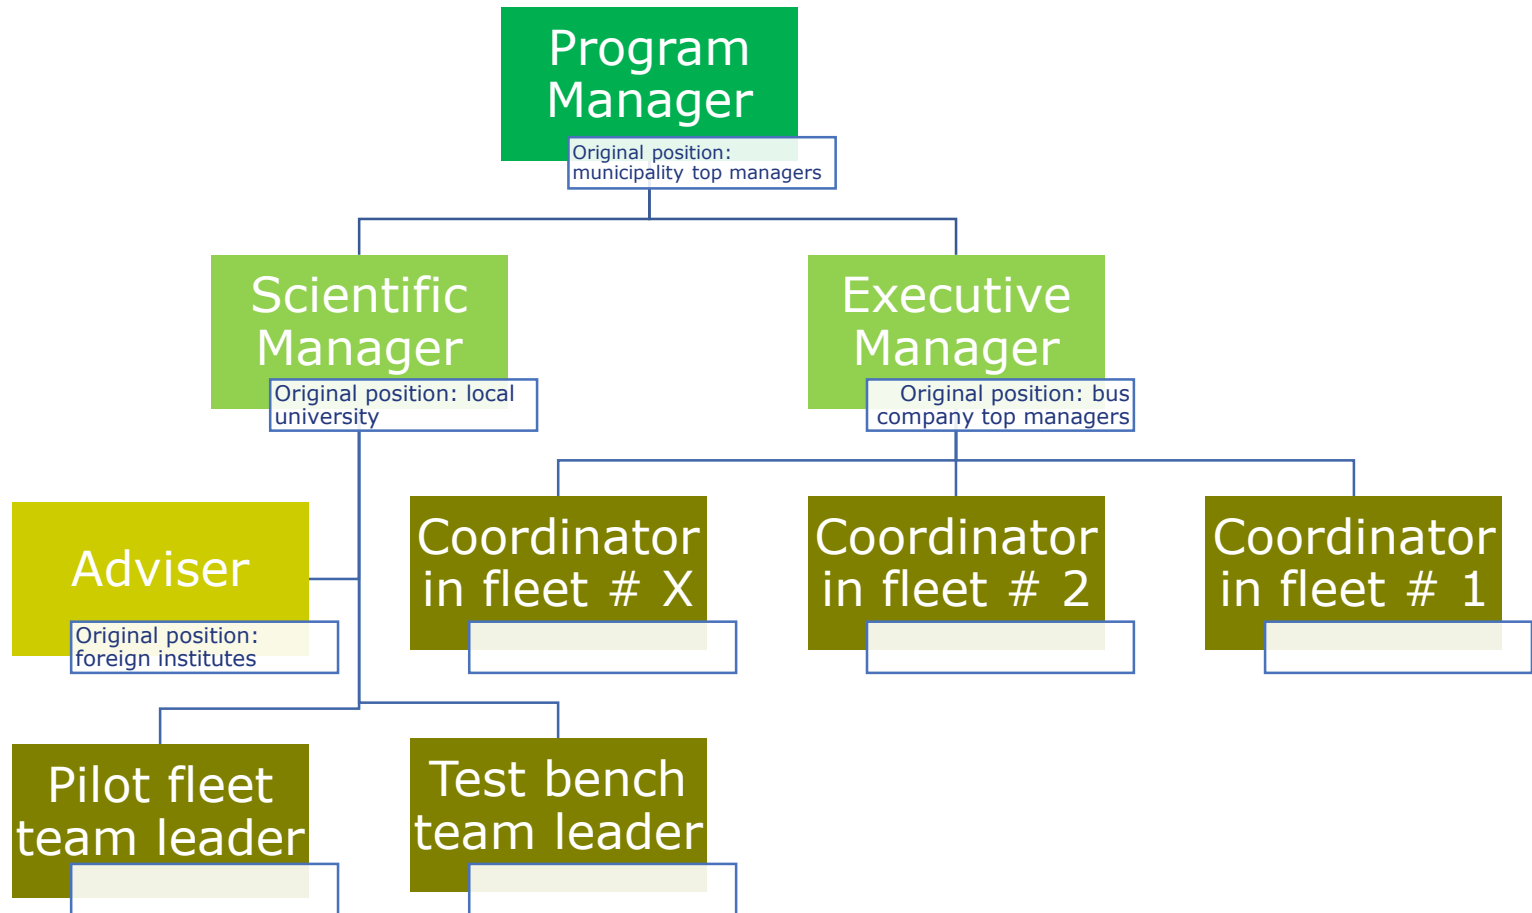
Program Manager

Original position: municipality top managers

Scientific Manager

Original position: local university

Executive Manager

Original position: bus company top managers

Adviser

Original position: foreign institutes

Coordinator in fleet # X

Coordinator in fleet # 2

Coordinator in fleet # 1

Pilot fleet team leader

Test bench team leader